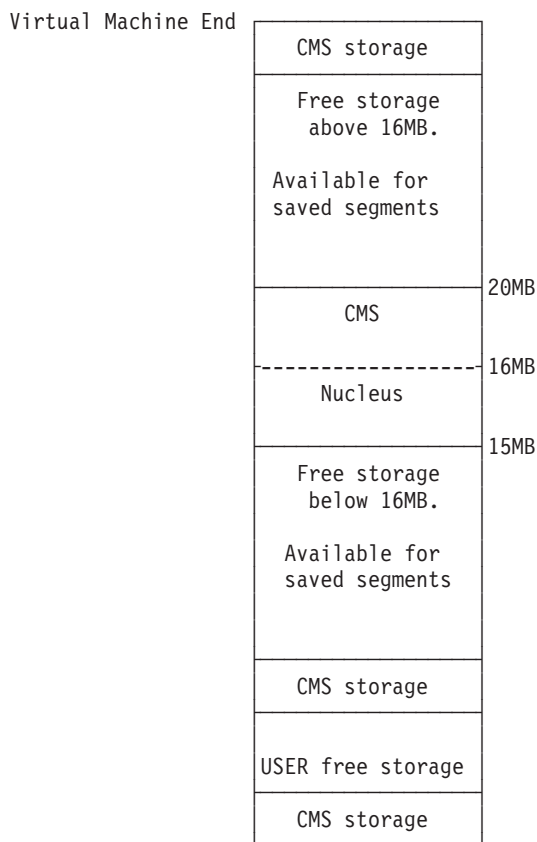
Virtual Machine End

CMS storage

Free storage above 16MB.

Available for saved segments

20MB

CMS

16MB

Nucleus

15MB

Free storage below 16MB.

Available for saved segments

CMS storage

USER free storage

CMS storage